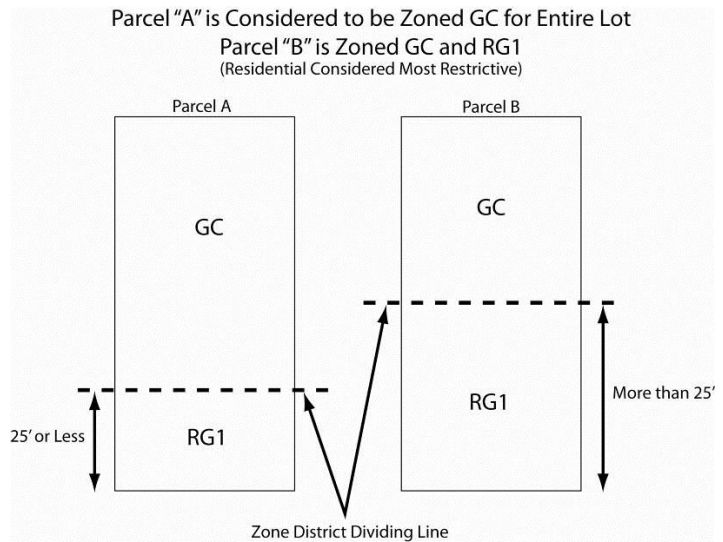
Parcel “A” is Considered to be Zoned GC for Entire Lot
Parcel “B” is Zoned GC and RG1
(Residential Considered Most Restrictive)

Parcel A

GC

RG1

25’ or Less

Parcel B

GC

RG1

More than 25’

Zone District Dividing Line